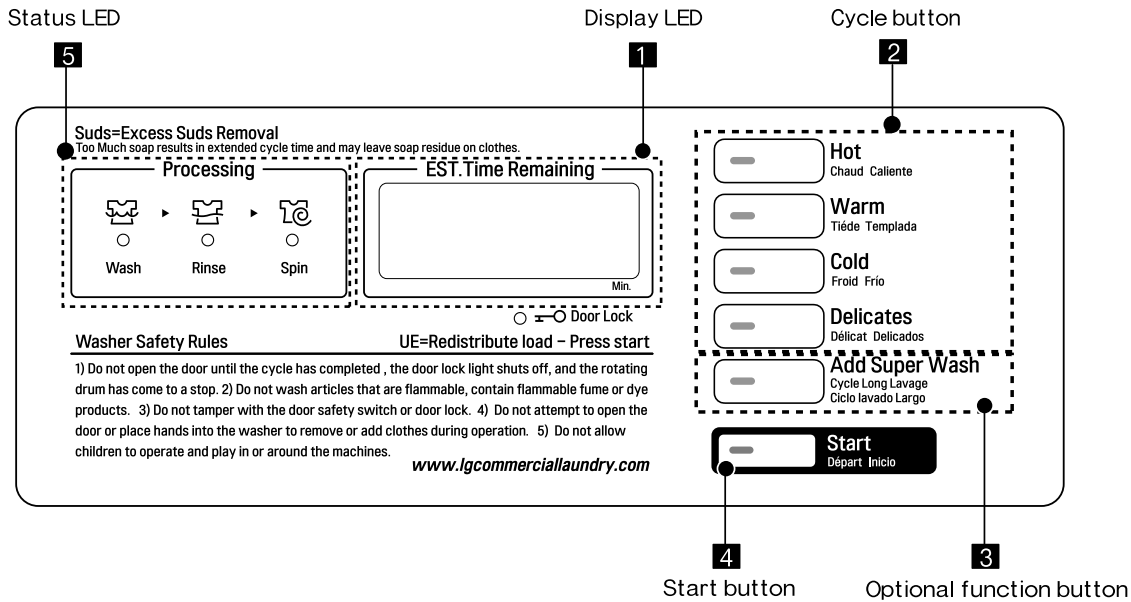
Status LED

5

Display LED

1

Cycle button

2

Suds=Excess Suds Removal
Too Much soap results in extended cycle time and may leave soap residue on clothes.

Processing

Wash Rinse Spin

EST.Time Remaining

Min.

Door Lock

Hot
Chaud Caliente

Warm
Tiéde Templada

Cold
Froid Frío

Delicates
Délicat Delicados

Add Super Wash
Cycle Long Lavage
Ciclo lavado Largo

Washer Safety Rules

UE=Redistribute load – Press start

1) Do not open the door until the cycle has completed , the door lock light shuts off, and the rotating drum has come to a stop. 2) Do not wash articles that are flammable, contain flammable fume or dye products. 3) Do not tamper with the door safety switch or door lock. 4) Do not attempt to open the door or place hands into the washer to remove or add clothes during operation. 5) Do not allow children to operate and play in or around the machines.

www.lgcommerciallaundry.com

Start
Départ Inicio

4

Start button

3

Optional function button